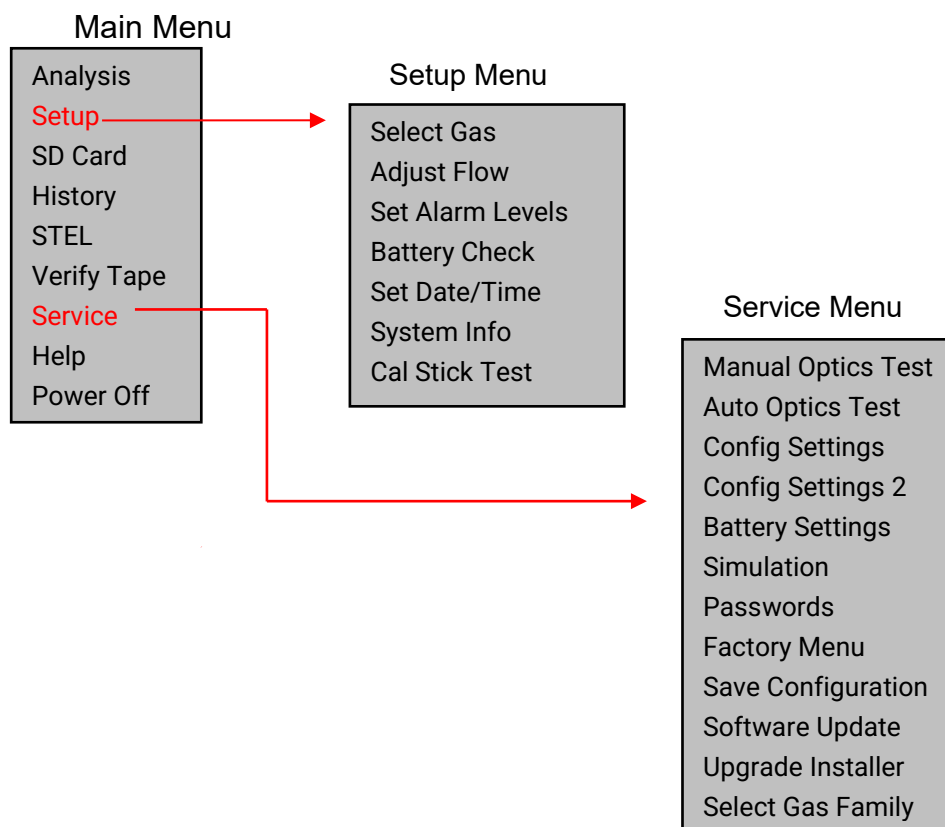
Main Menu

Analysis
Setup
SD Card
History
STEL
Verify Tape
Service
Help
Power Off

Setup Menu

Select Gas
Adjust Flow
Set Alarm Levels
Battery Check
Set Date/Time
System Info
Cal Stick Test

Service Menu

Manual Optics Test
Auto Optics Test
Config Settings
Config Settings 2
Battery Settings
Simulation
Passwords
Factory Menu
Save Configuration
Software Update
Upgrade Installer
Select Gas Family